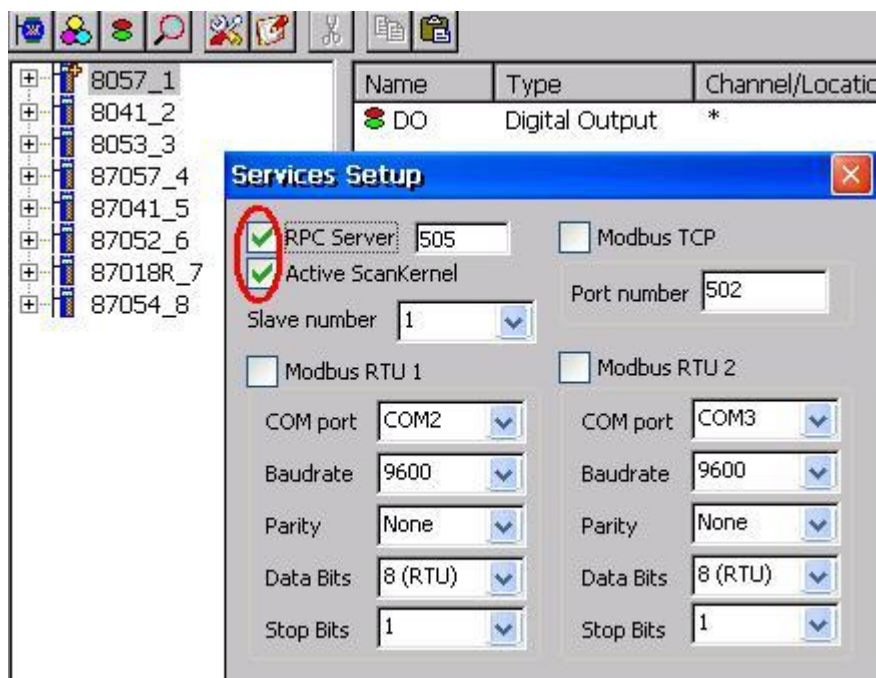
8057_1
8041_2
8053_3
87057_4
87041_5
87052_6
87018R_7
87054_8

| Name | Type | Channel/Locatic |
|---|---|---|
| DO | Digital Output | * |

Services Setup

RPC Server 505
Active ScanKernel
Slave number 1

Modbus TCP
Port number 502

Modbus RTU 1
COM port COM2
Baudrate 9600
Parity None
Data Bits 8 (RTU)
Stop Bits 1

Modbus RTU 2
COM port COM3
Baudrate 9600
Parity None
Data Bits 8 (RTU)
Stop Bits 1